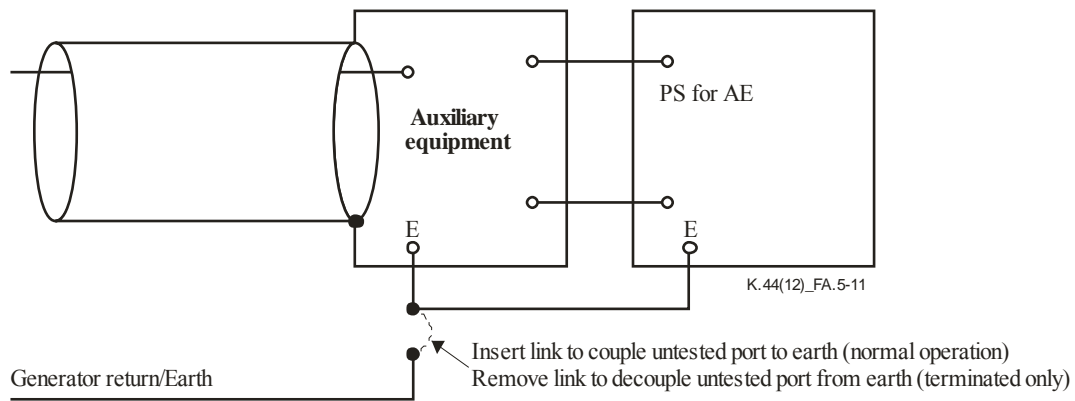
Auxiliary equipment

PS for AE

E

E

K.44(12)_FA.5-11

Insert link to couple untested port to earth (normal operation)
Remove link to decouple untested port from earth (terminated only)

Generator return/Earth